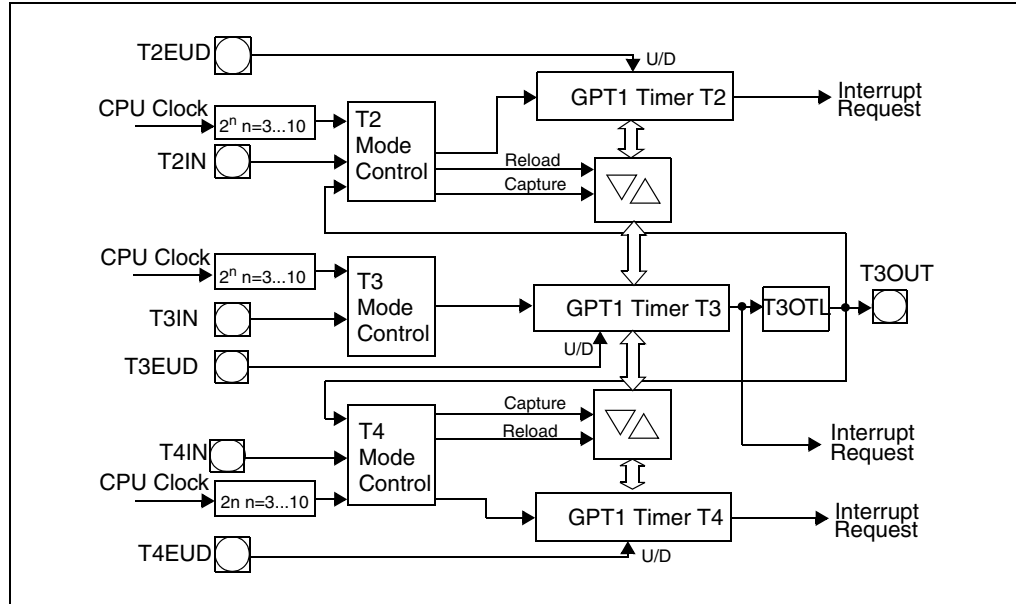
T2EUD

U/D

GPT1 Timer T2

Interrupt Request

CPU Clock

$2^n$ n=3...10

T2 Mode Control

T2IN

Reload

Capture

CPU Clock

$2^n$ n=3...10

T3 Mode Control

T3OUT

T3IN

GPT1 Timer T3

T3OTL

U/D

T3EUD

Capture

Reload

T4IN

T4 Mode Control

Interrupt Request

CPU Clock

2n n=3...10

GPT1 Timer T4

Interrupt Request

T4EUD

U/D